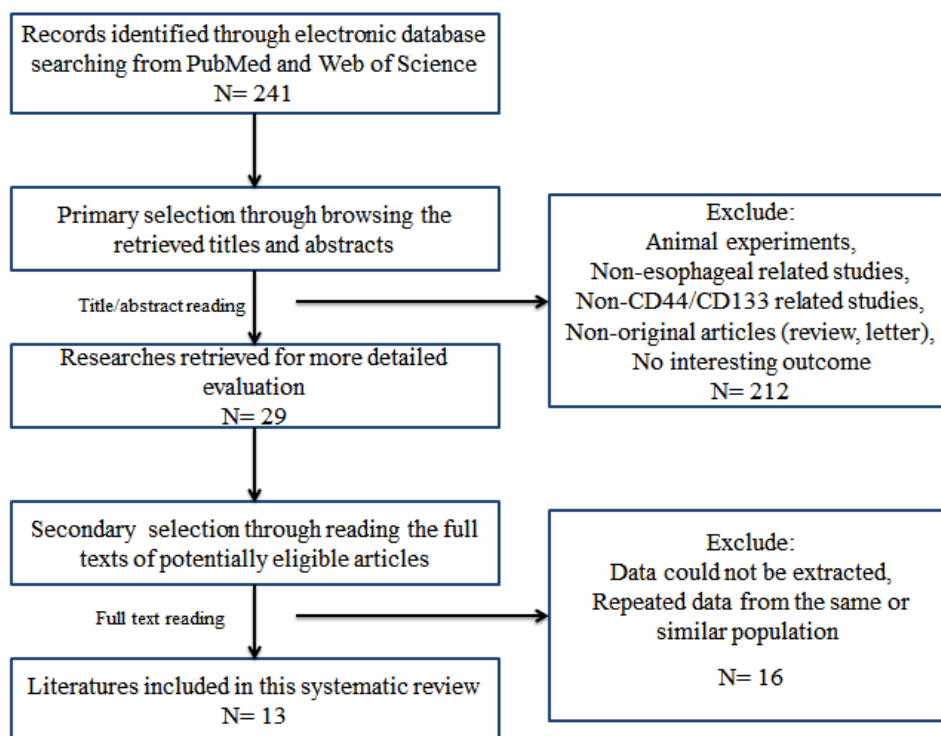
Records identified through electronic database searching from PubMed and Web of Science
N= 241

Primary selection through browsing the retrieved titles and abstracts

Title/abstract reading

Exclude:
Animal experiments,
Non-esophageal related studies,
Non-CD44/CD133 related studies,
Non-original articles (review, letter),
No interesting outcome
N= 212

Researches retrieved for more detailed evaluation
N= 29

Secondary selection through reading the full texts of potentially eligible articles

Full text reading

Exclude:
Data could not be extracted,
Repeated data from the same or similar population

N= 16

Literatures included in this systematic review
N= 13